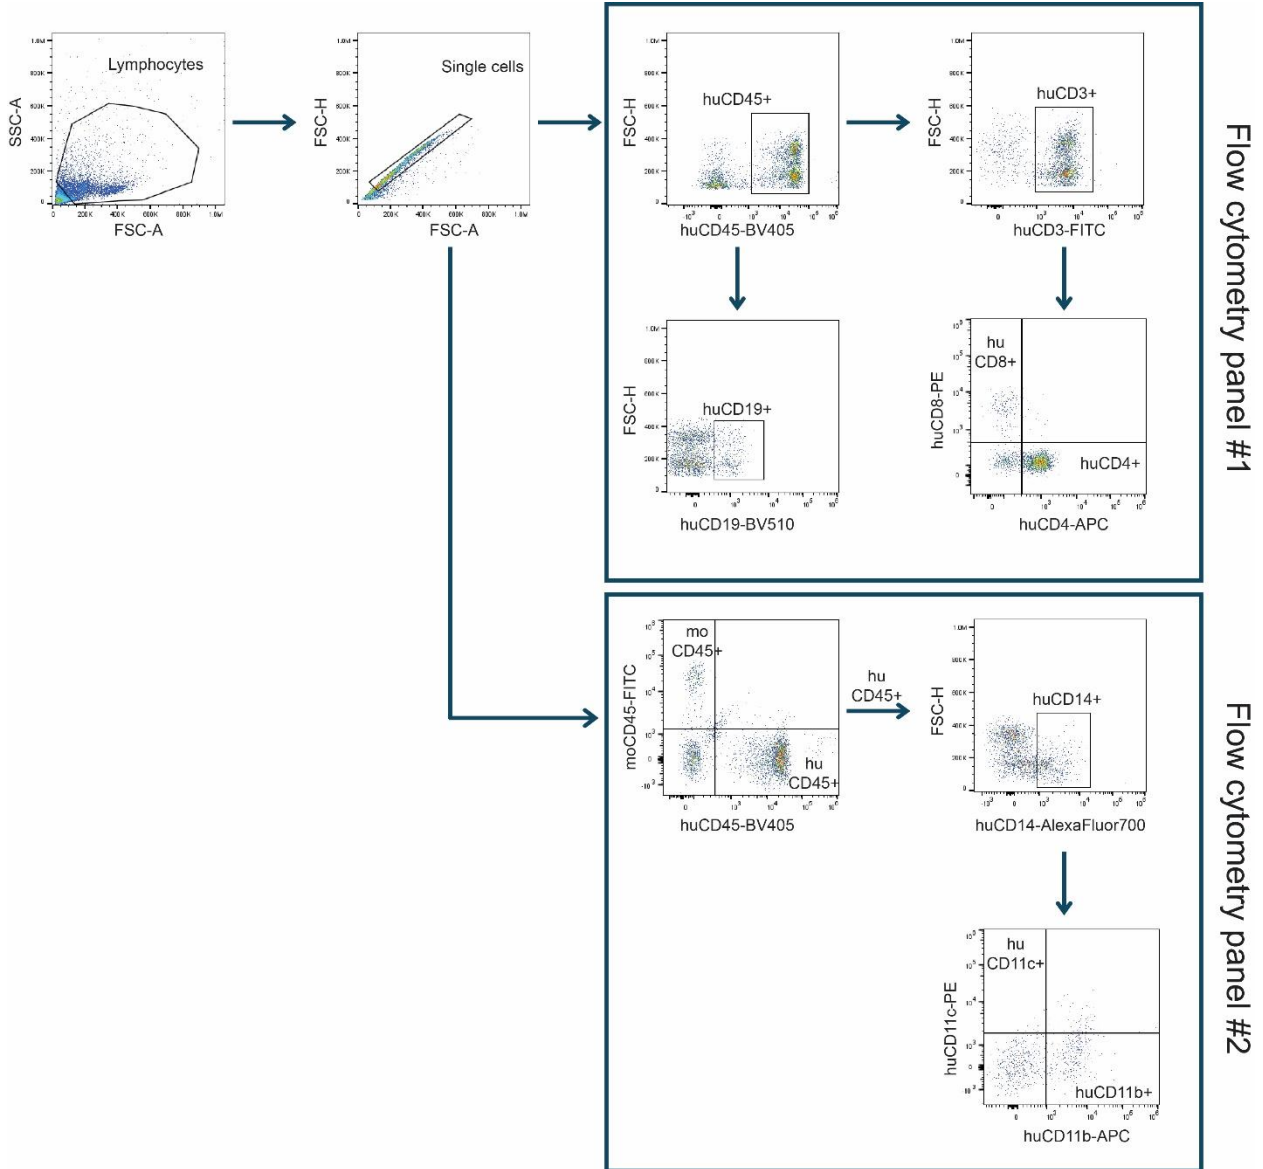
Lymphocytes

SSC-A

FSC-A

Single cells

FSC-H

FSC-A

huCD45+

FSC-H

huCD45-BV405

huCD3+

FSC-H

huCD3-FITC

huCD19+

FSC-H

huCD19-BV510

hu CD8+

huCD4+

huCD8-PE

huCD4-APC

Flow cytometry panel #1

mo CD45+

hu CD45+

moCD45-FITC

huCD45-BV405

hu CD45+

huCD14+

FSC-H

huCD14-AlexaFluor700

hu CD11c+

huCD11b+

huCD11c-PE

huCD11b-APC

Flow cytometry panel #2